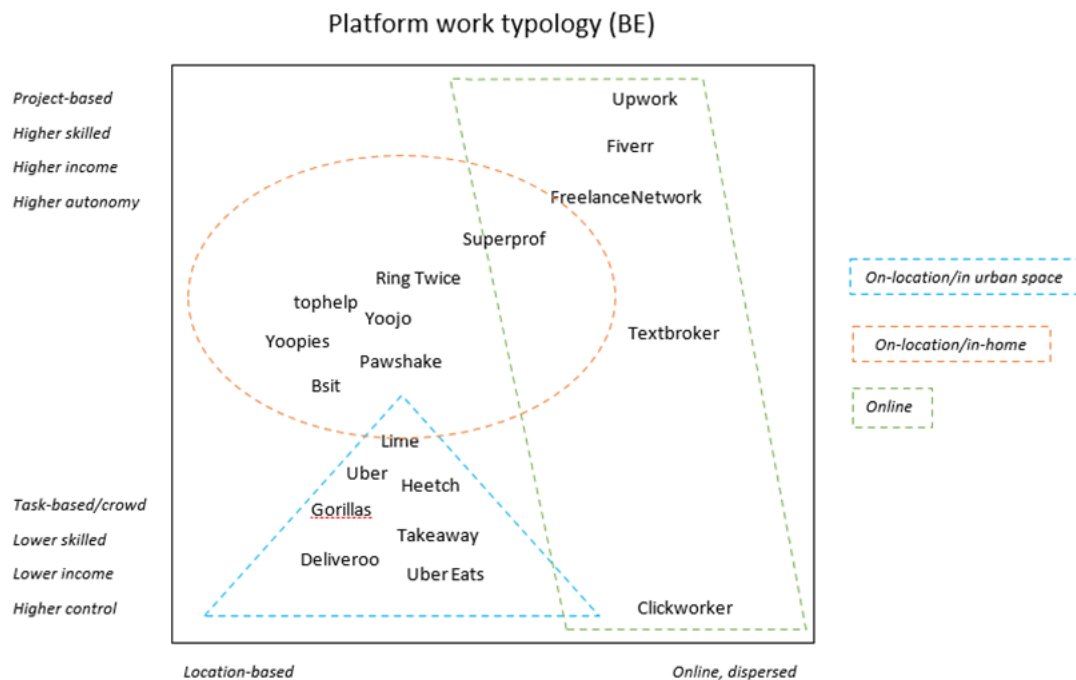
Platform work typology (BE)

Project-based
Higher skilled
Higher income
Higher autonomy

Upwork
Fiverr
FreelanceNetwork
Superprof
Ring Twice
tophelp
Yoojo
Yoopies
Pawshake
Bsit
Textbroker
Lime
Uber
Heetch
Gorillas
Takeaway
Deliveroo
Uber Eats
Clickworker

Task-based/crowd
Lower skilled
Lower income
Higher control

On-location/in urban space
On-location/in-home
Online

Location-based
Online, dispersed